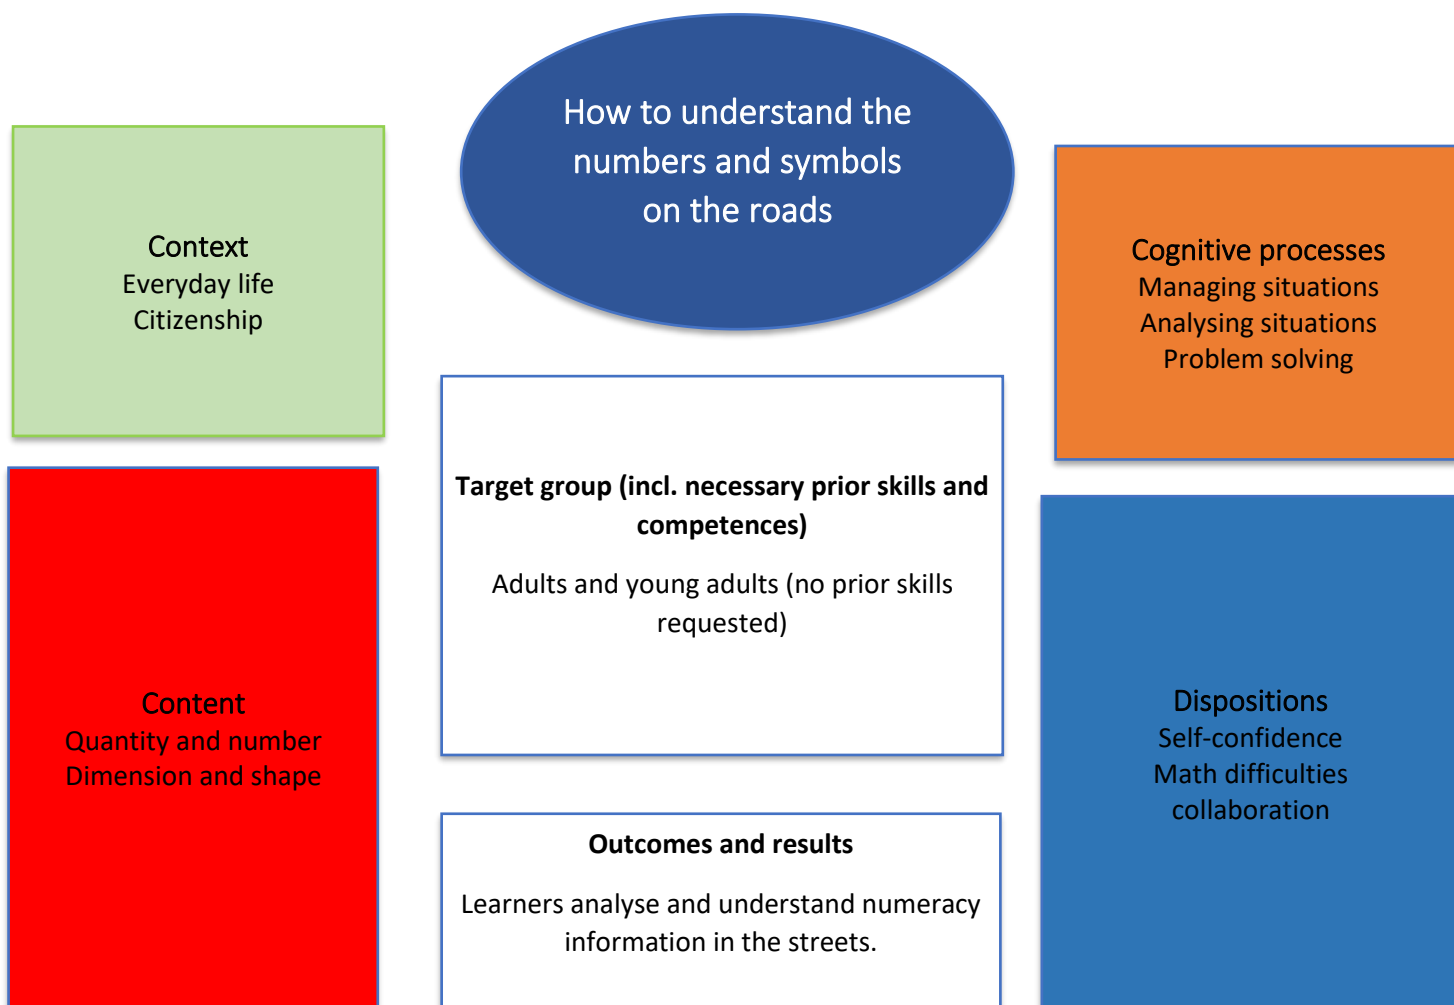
How to understand the numbers and symbols on the roads

Context
Everyday life
Citizenship

Cognitive processes
Managing situations
Analysing situations
Problem solving

**Target group (incl. necessary prior skills and competences)**

Adults and young adults (no prior skills requested)

Content
Quantity and number
Dimension and shape

Dispositions
Self-confidence
Math difficulties
collaboration

**Outcomes and results**

Learners analyse and understand numeracy information in the streets.